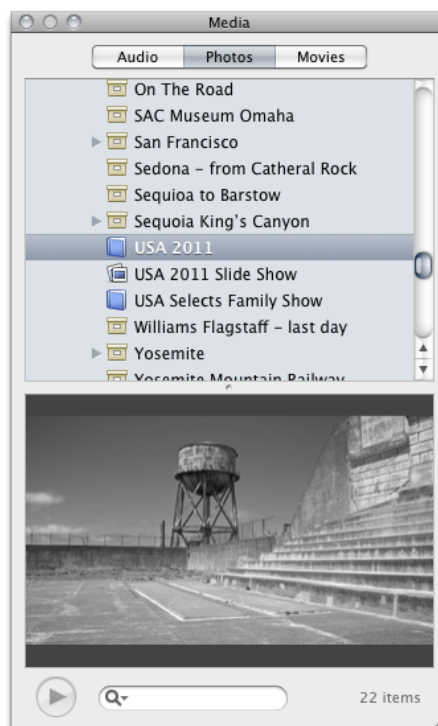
Media

Audio Photos Movies

On The Road
SAC Museum Omaha
San Francisco
Sedona - from Catheral Rock
Sequioa to Barstow
Sequoia King's Canyon
USA 2011
USA 2011 Slide Show
USA Selects Family Show
Williams Flagstaff - last day
Yosemite
Yosemite Mountain Railway

22 items